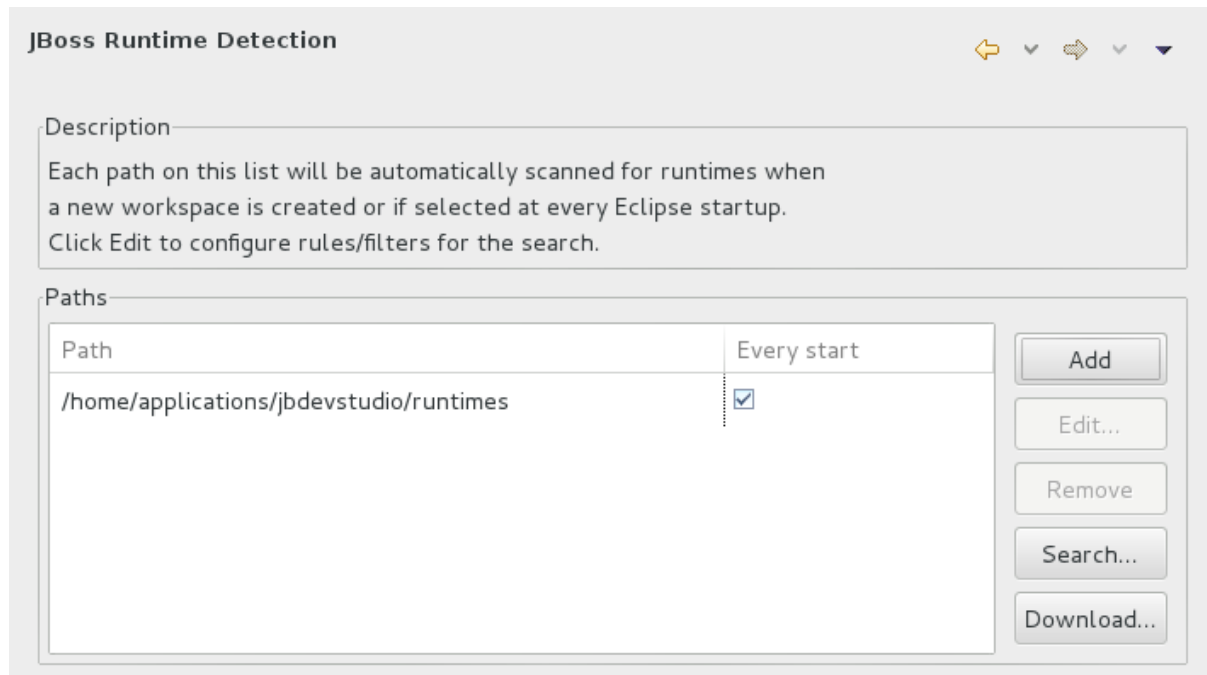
JBoss Runtime Detection

Description
Each path on this list will be automatically scanned for runtimes when a new workspace is created or if selected at every Eclipse startup. Click Edit to configure rules/filters for the search.

Paths

| Path | Every start |
|---|---|
| /home/applications/jbdevstudio/runtimes | ☑ |

Add
Edit...
Remove
Search...
Download...